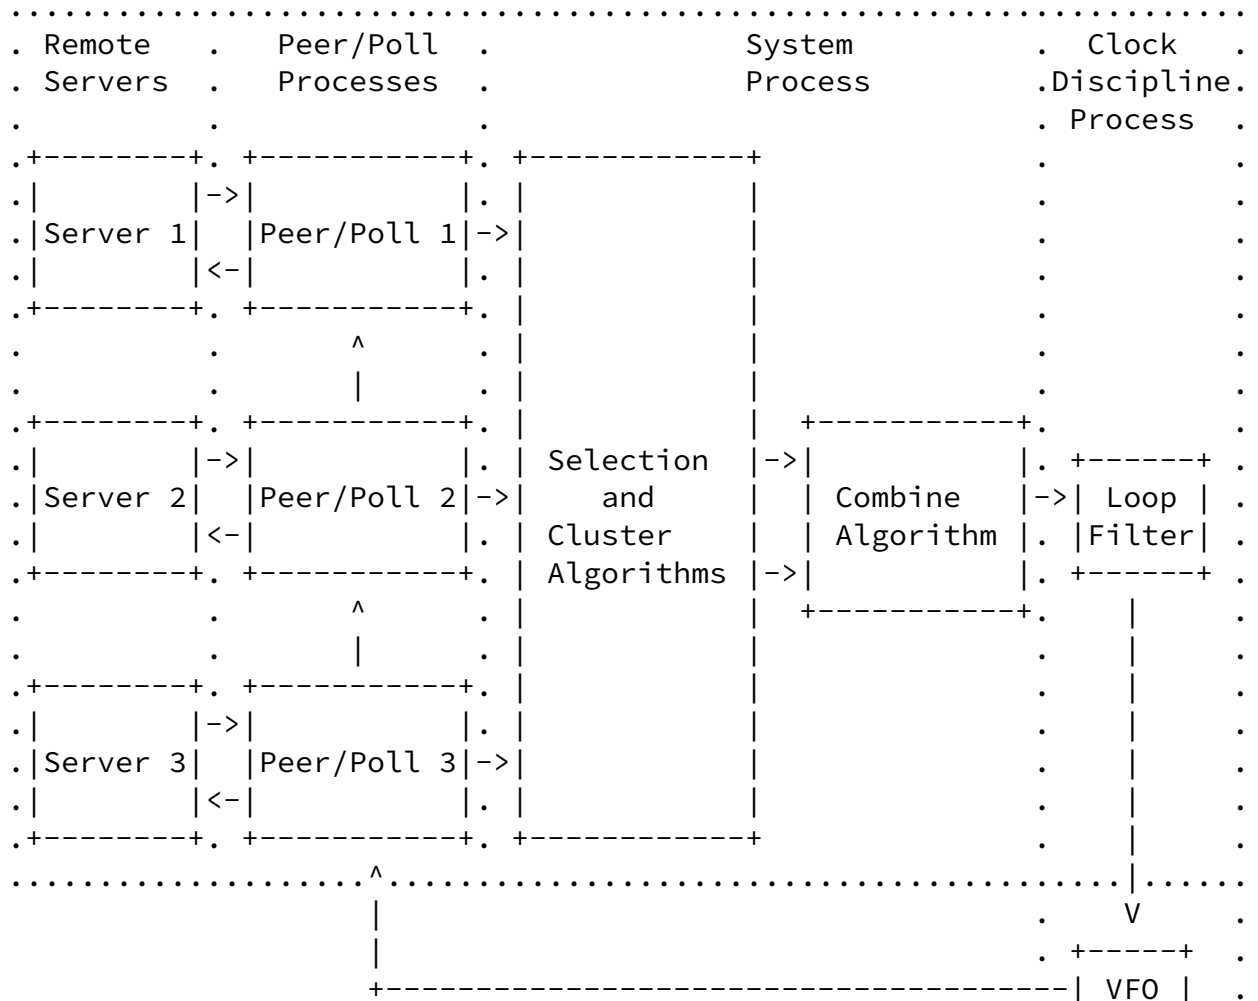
Remote Servers

Peer/Poll Processes

System Process

Clock Discipline Process

Server 1

Peer/Poll 1

Server 2

Peer/Poll 2

Server 3

Peer/Poll 3

Selection and Cluster Algorithms

Combine Algorithm

Loop Filter

V

VFO